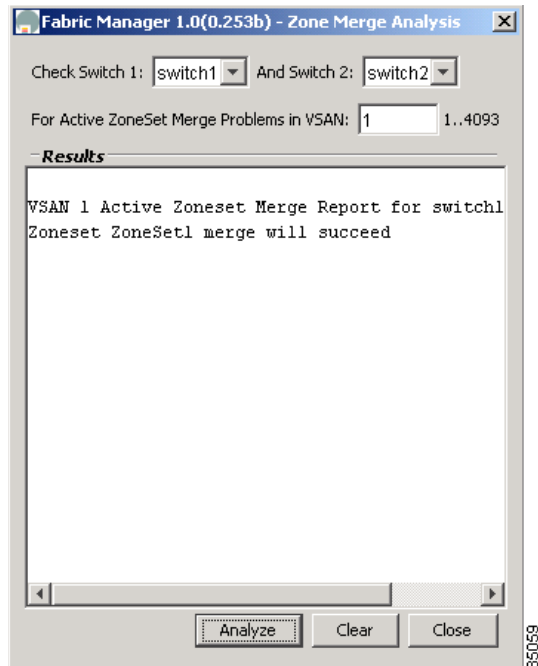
Fabric Manager 1.0(0.253b) - Zone Merge Analysis

Check Switch 1: switch1 And Switch 2: switch2

For Active ZoneSet Merge Problems in VSAN: 1 1..4093

Results

VSAN 1 Active Zoneset Merge Report for switch1
Zoneset ZoneSet1 merge will succeed

Analyze Clear Close

85059